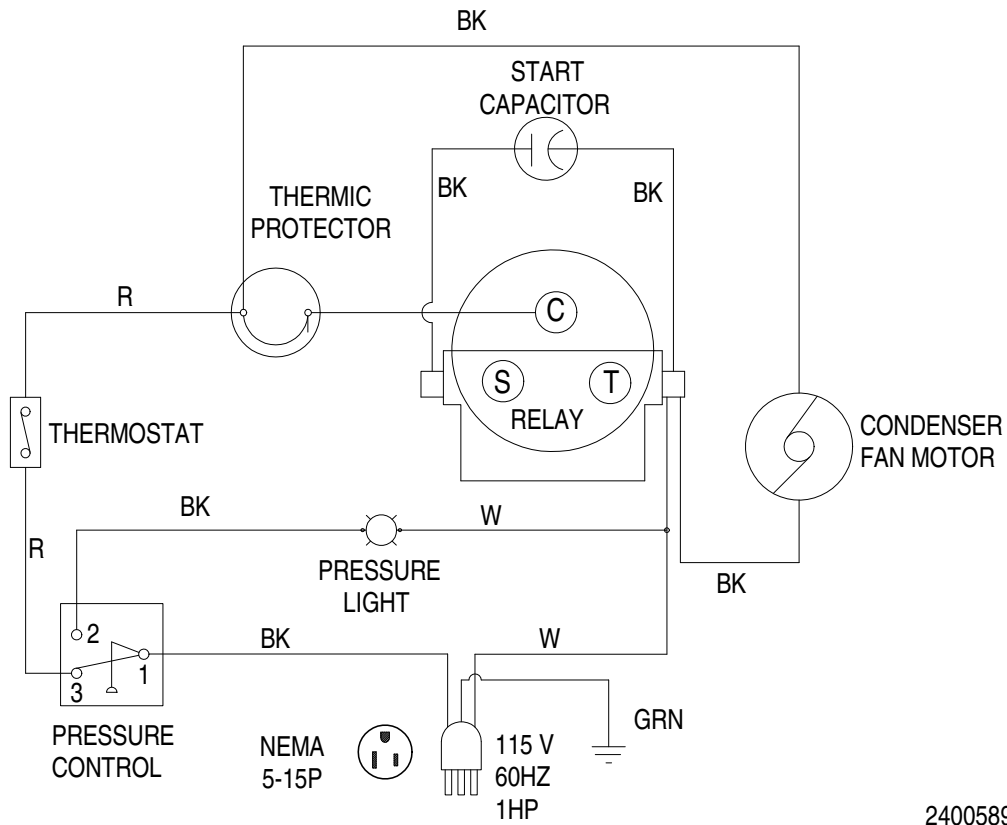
BK

START CAPACITOR

THERMIC PROTECTOR

BK

BK

R

C

S

T

RELAY

THERMOSTAT

CONDENSER FAN MOTOR

BK

W

R

PRESSURE LIGHT

BK

2

BK

W

3

1

PRESSURE CONTROL

NEMA 5-15P

115 V 60HZ 1HP

GRN

2400589